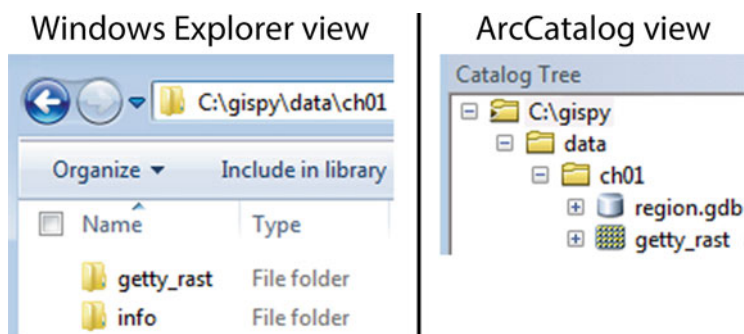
Windows Explorer view

C:\gispy\data\ch01

Organize ▾ Include in library

Name Type

getty_rast File folder

info File folder

ArcCatalog view

Catalog Tree

C:\gispy

data

ch01

region.gdb

getty_rast